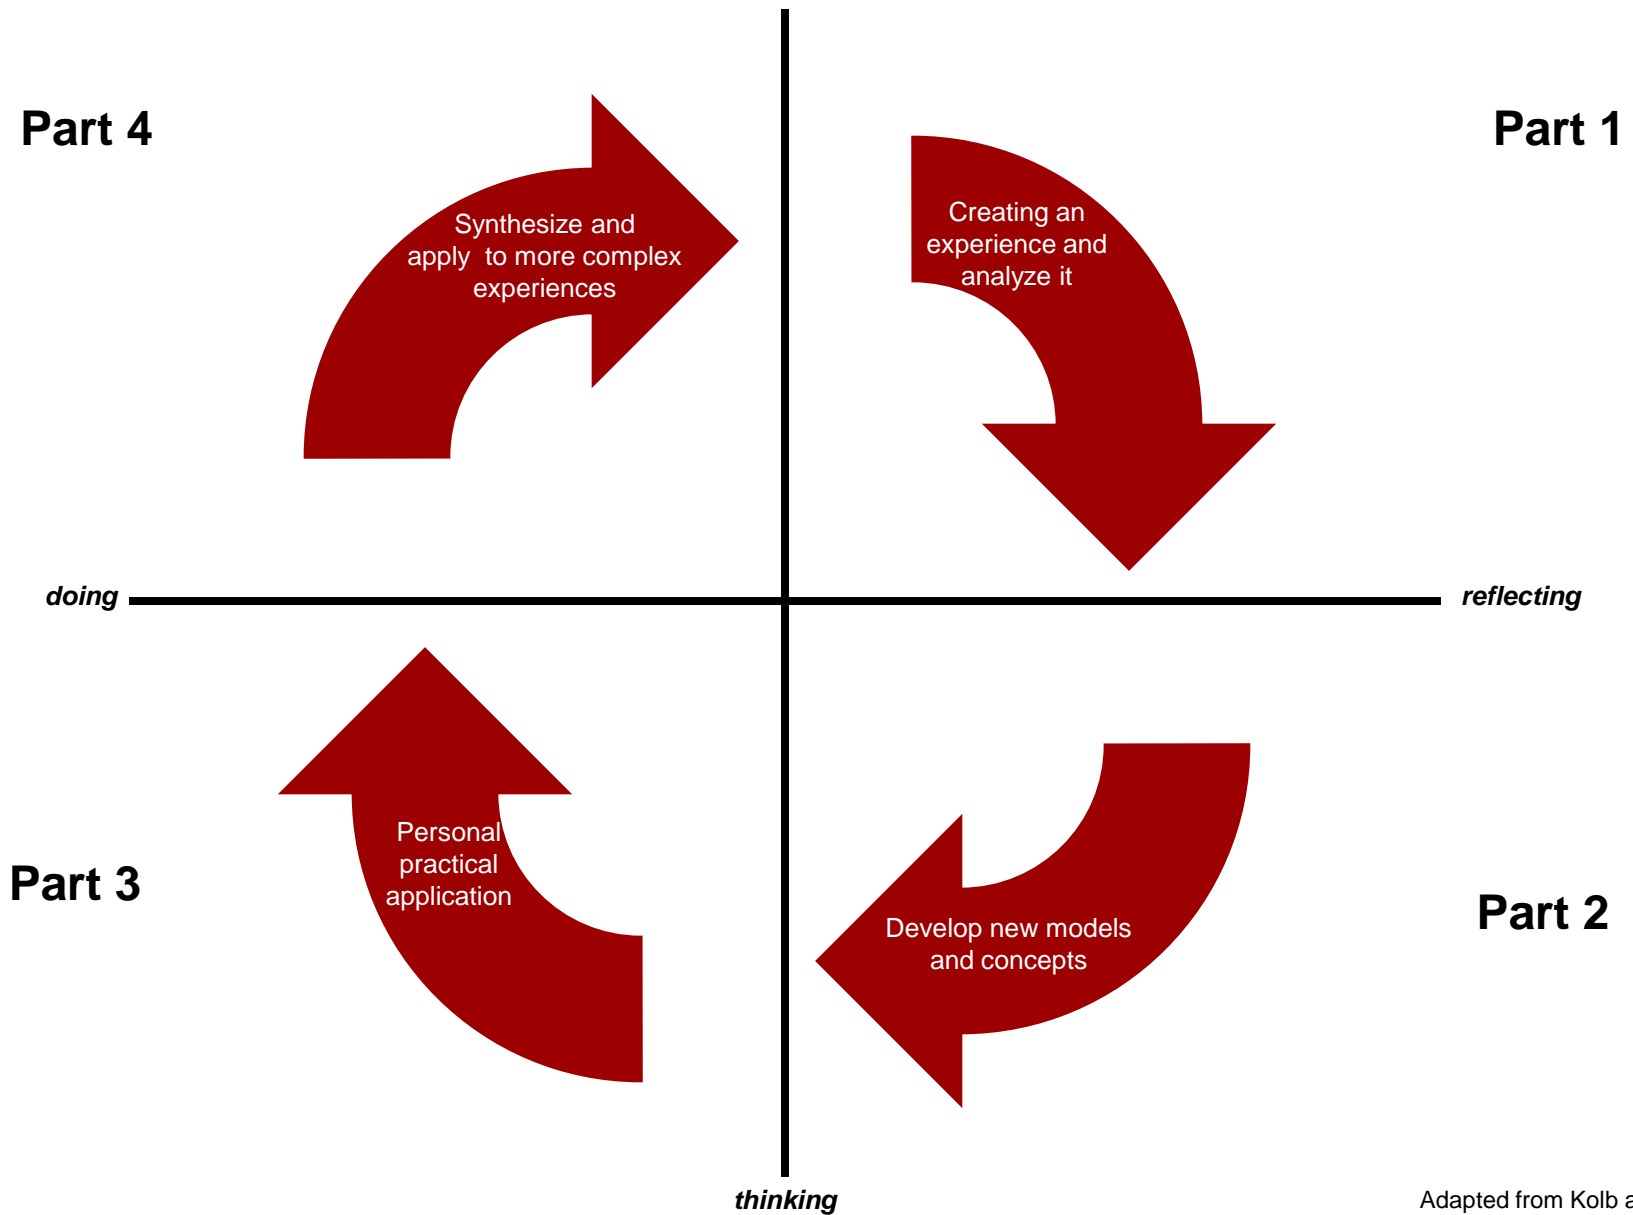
Part 4

Synthesize and apply to more complex experiences

Creating an experience and analyze it

Part 1

doing

reflecting

Personal practical application

Part 3

Develop new models and concepts

Part 2

thinking

Adapted from Kolb a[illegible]